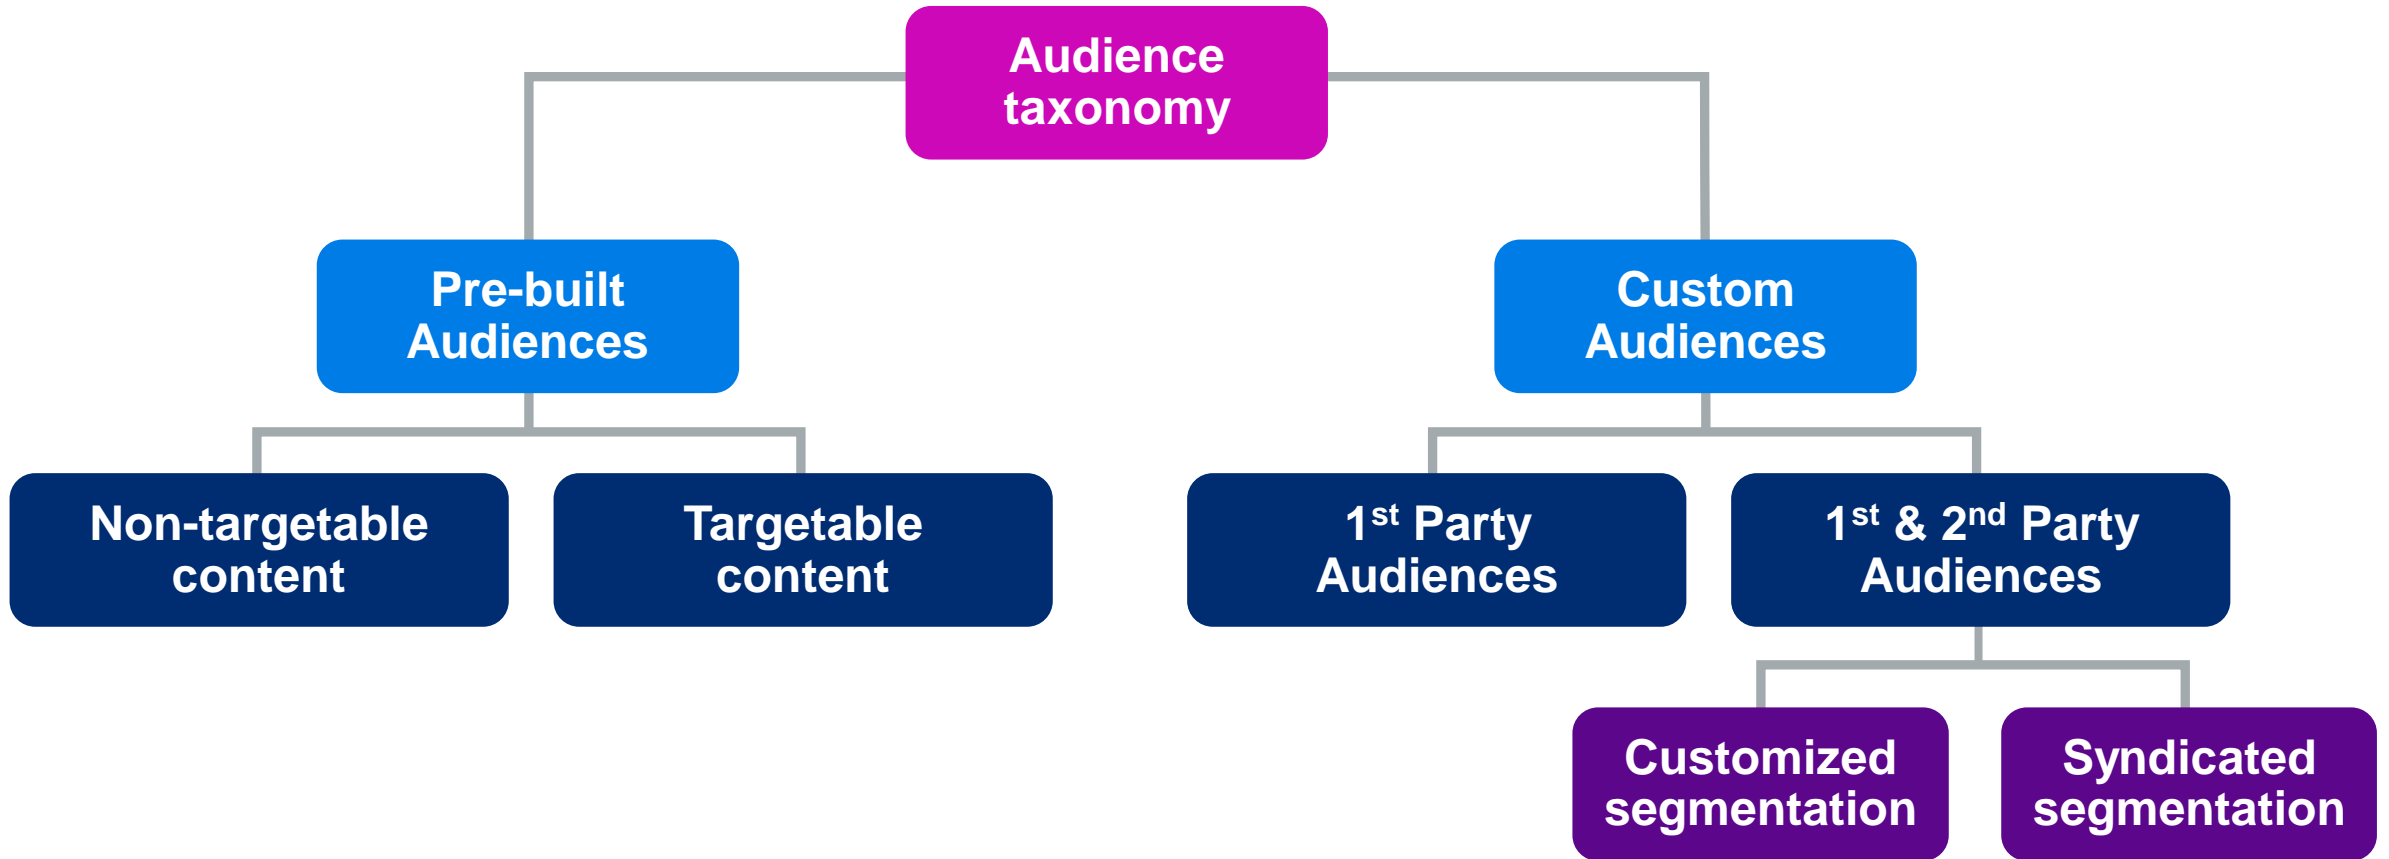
Audience taxonomy

Pre-built Audiences

Custom Audiences

Non-targetable content

Targetable content

1$^{st}$ Party Audiences

1$^{st}$ & 2$^{nd}$ Party Audiences

Customized segmentation

Syndicated segmentation